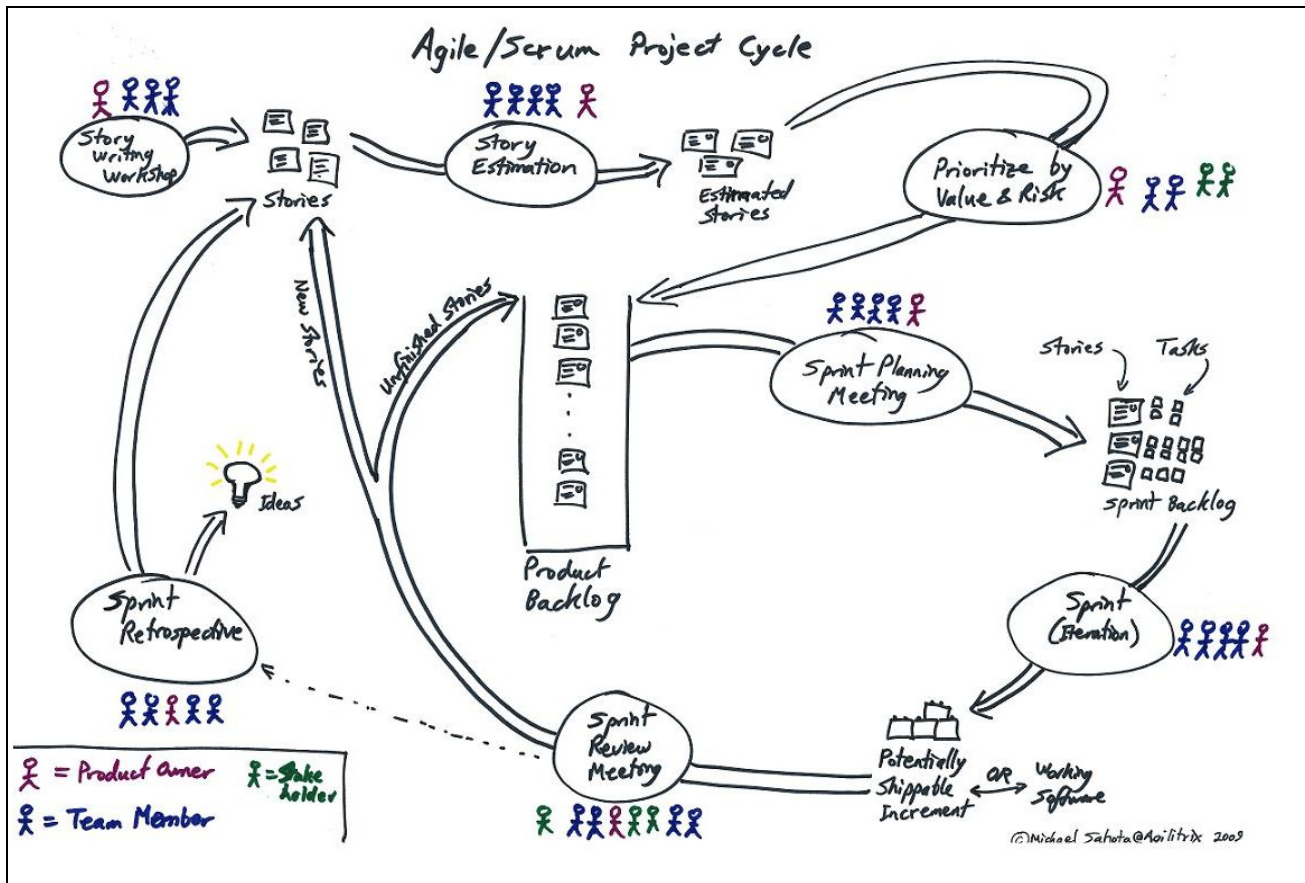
Agile/Scrum Project Cycle

Story Writing Workshop

Stories

Story Estimation

Estimated Stories

Prioritize by Value & Risk

New Stories

Unfinished Stories

Product Backlog

Sprint Planning Meeting

Stories

Tasks

Sprint Backlog

Sprint (Iteration)

Ideas

Sprint Retrospective

Sprint Review Meeting

Potentially Shippable Increment

OR

Working Software

= Product Owner

= Stake holder

= Team Member

©Michael Sahota@Agilitrix 2009